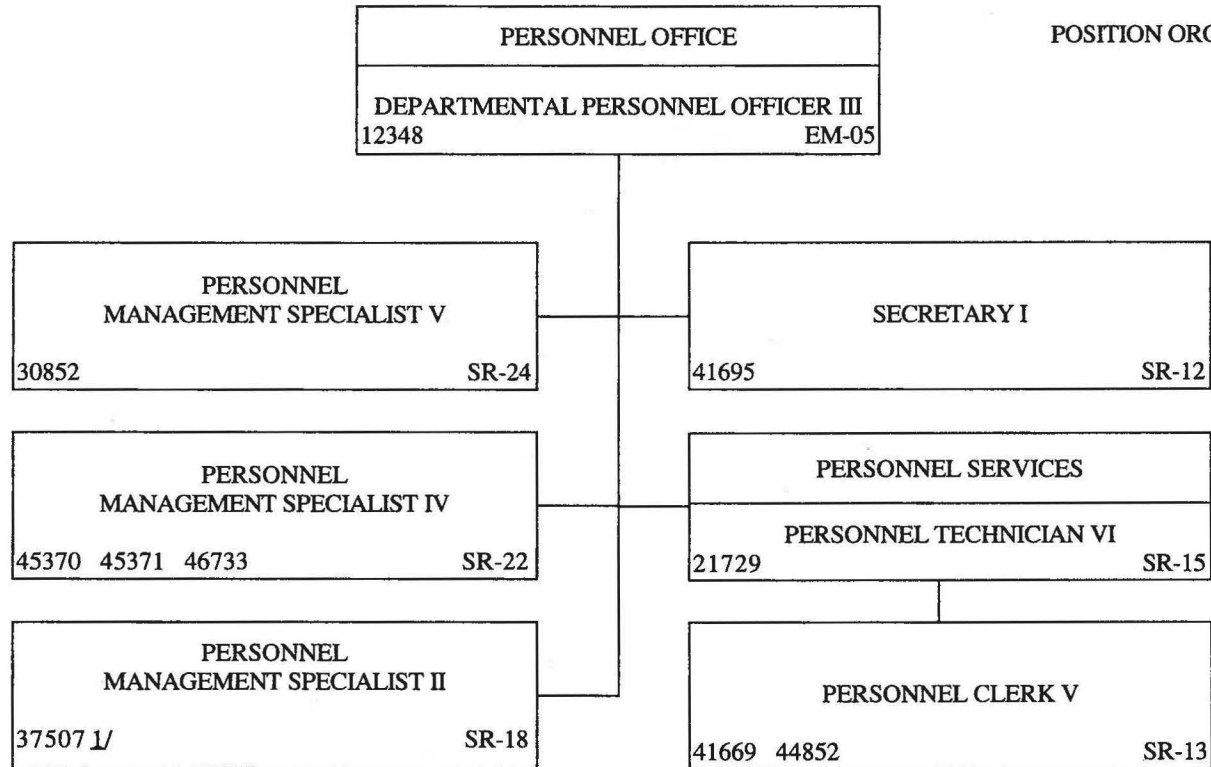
PERSONNEL OFFICE

DEPARTMENTAL PERSONNEL OFFICER III
12348 EM-05

POSITION ORG

PERSONNEL MANAGEMENT SPECIALIST V
30852 SR-24

SECRETARY I
41695 SR-12

PERSONNEL MANAGEMENT SPECIALIST IV
45370 45371 46733 SR-22

PERSONNEL SERVICES

PERSONNEL TECHNICIAN VI
21729 SR-15

PERSONNEL MANAGEMENT SPECIALIST II
37507 1/ SR-18

PERSONNEL CLERK V
41669 44852 SR-13